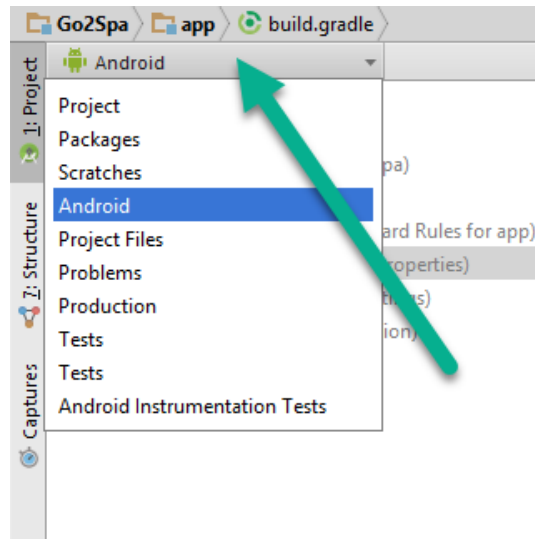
Go2Spa app build.gradle

1: Project

7: Structure

Captures

Android

Project
Packages
Scratches
Android
Project Files
Problems
Production
Tests
Tests
Android Instrumentation Tests

pa)
ard Rules for app)
roperties)
tings)
ion)